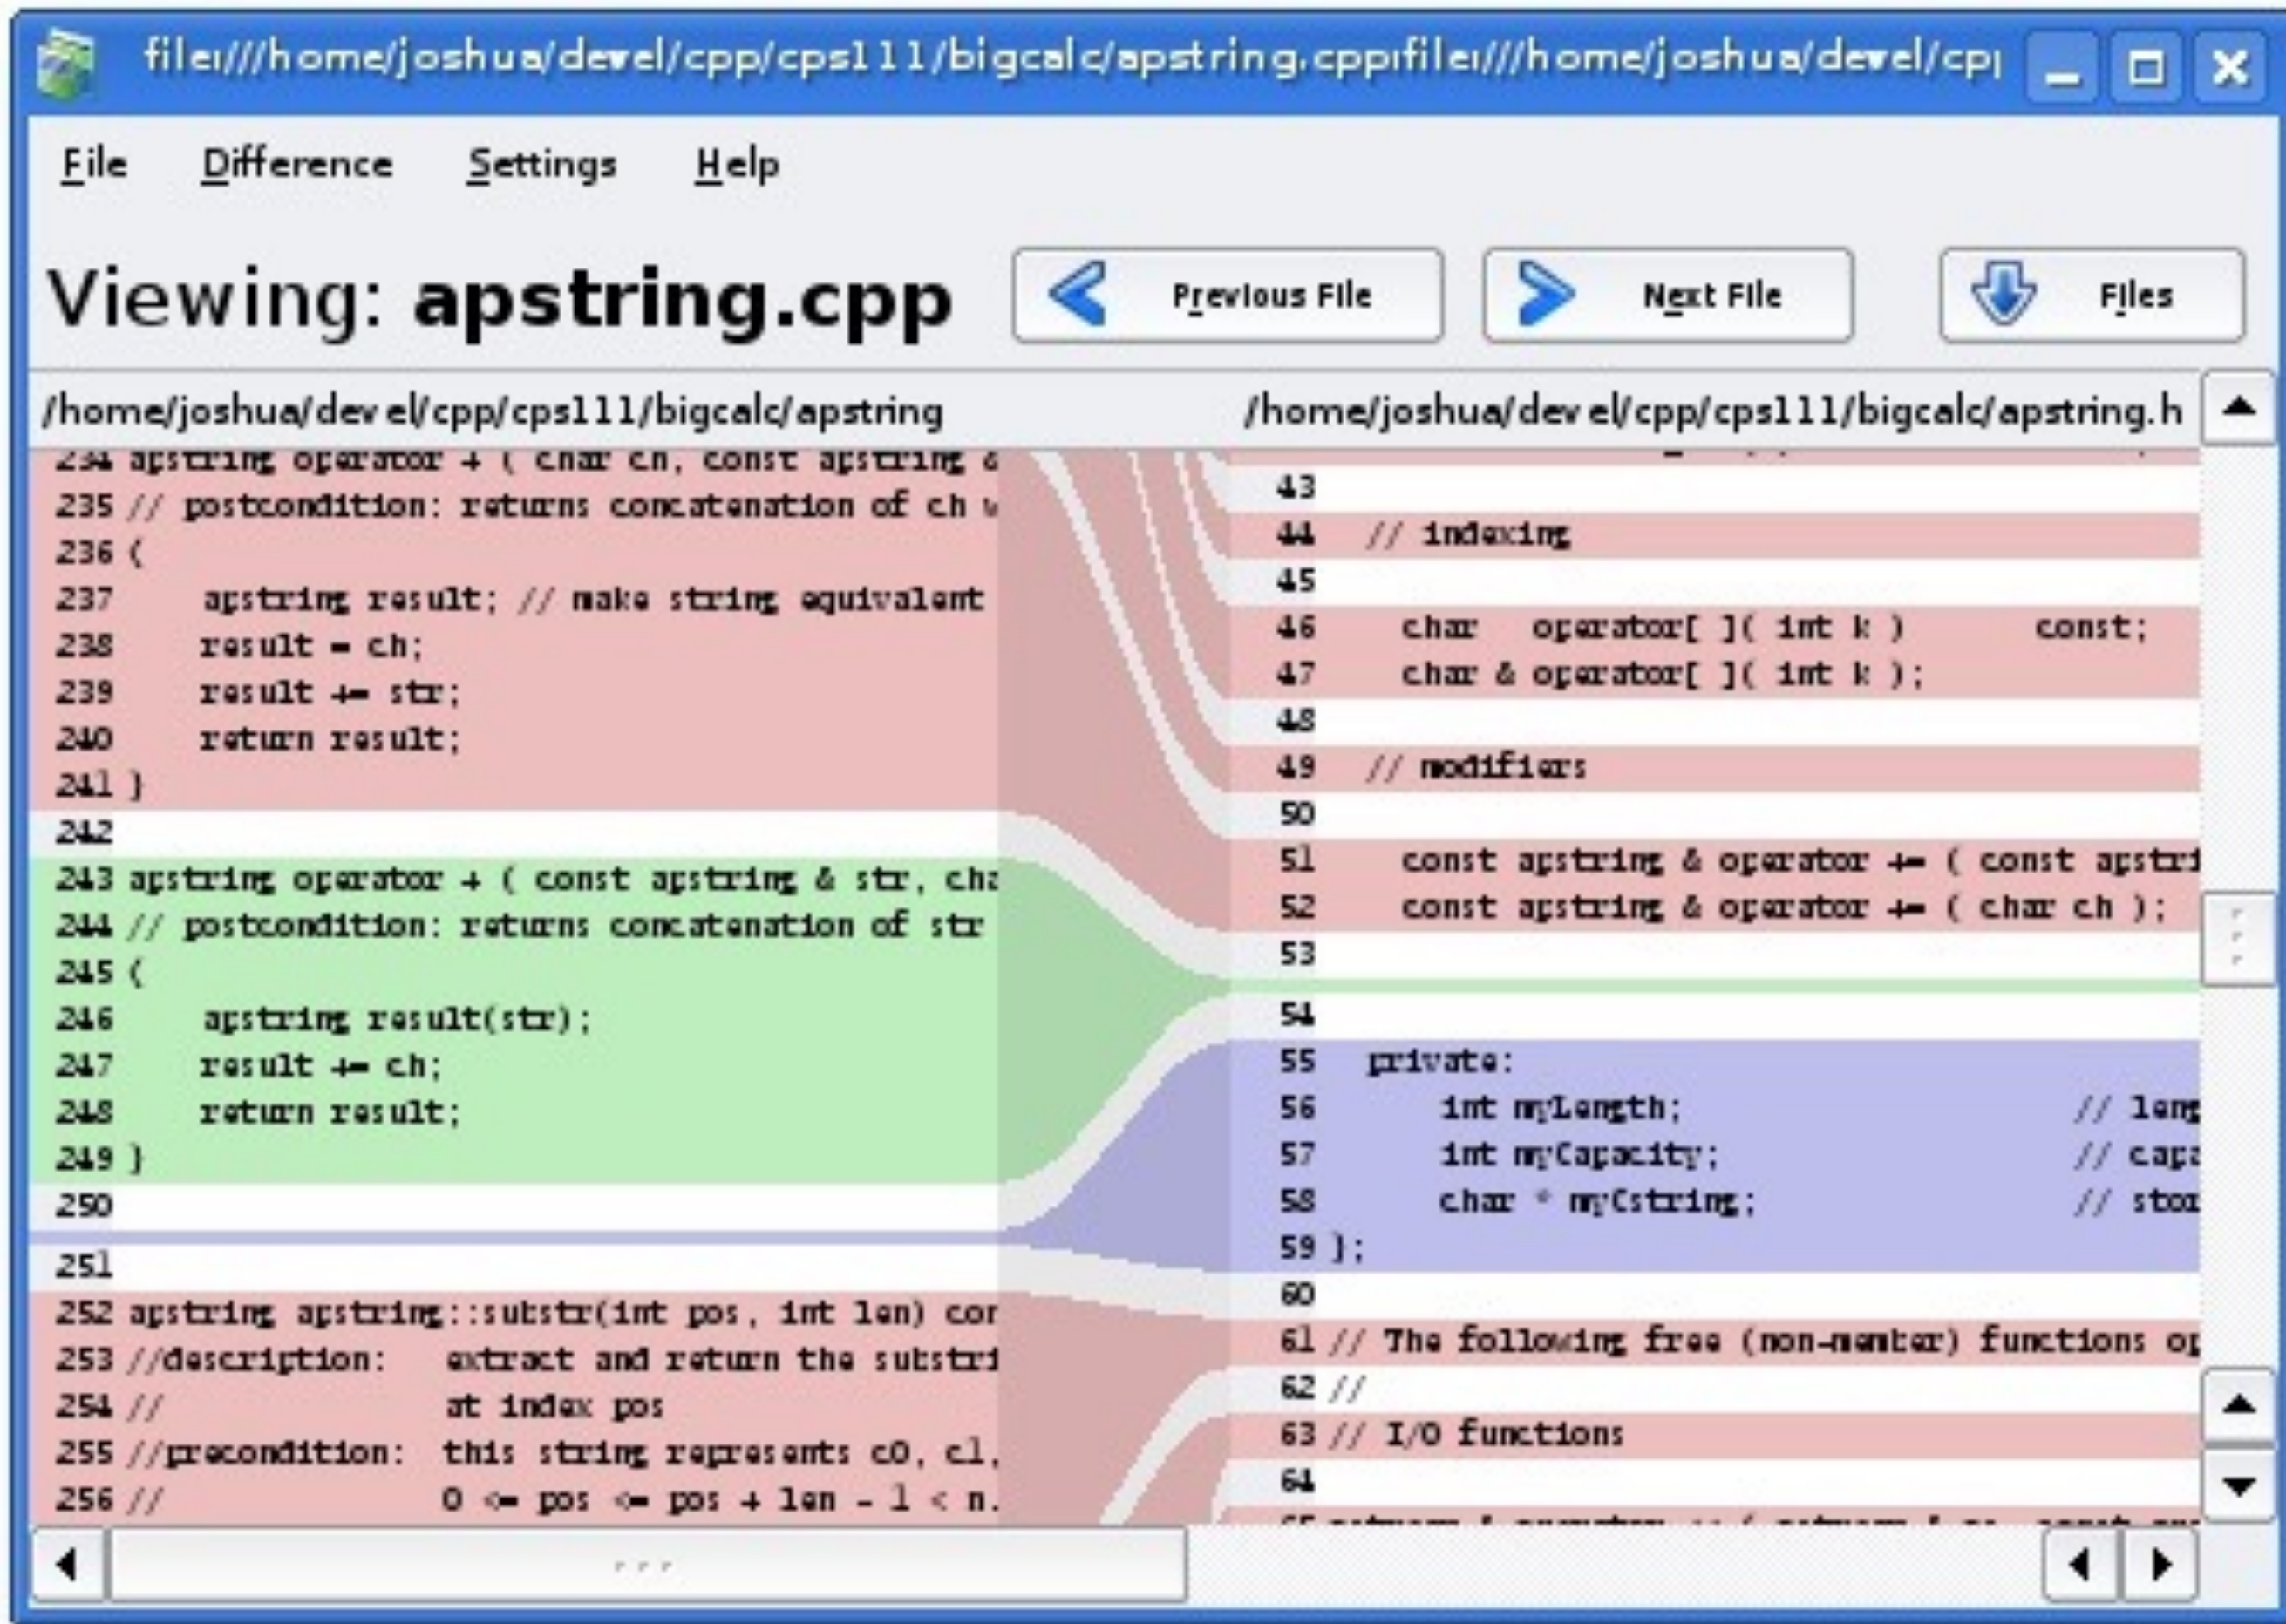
file:///home/joshua/devel/cpp/cps111/bigcalc/apstring.cpp:file:///home/joshua/devel/cp

File Difference Settings Help

Viewing: apstring.cpp

Previous File

Next File

Files

/home/joshua/devel/cpp/cps111/bigcalc/apstring

/home/joshua/devel/cpp/cps111/bigcalc/apstring.h

234 apstring operator + ( char ch, const apstring &
235 // postcondition: returns concatenation of ch w
236 {
237 apstring result; // make string equivalent
238 result = ch;
239 result += str;
240 return result;
241 }
242
243 apstring operator + ( const apstring & str, cha
244 // postcondition: returns concatenation of str
245 {
246 apstring result(str);
247 result += ch;
248 return result;
249 }
250
251
252 apstring apstring::substr(int pos, int len) cor
253 //description: extract and return the substri
254 // at index pos
255 //precondition: this string represents c0, c1,
256 // 0 <= pos <= pos + len - 1 < n.

43
44 // indexing
45
46 char operator[ ]( int k ) const;
47 char & operator[ ]( int k );
48
49 // modifiers
50
51 const apstring & operator += ( const apstri
52 const apstring & operator += ( char ch );
53
54
55 private:
56 int myLength; // leng
57 int myCapacity; // capa
58 char * myCstring; // stor
59 };
60
61 // The following free (non-member) functions op
62 //
63 // I/O functions
64